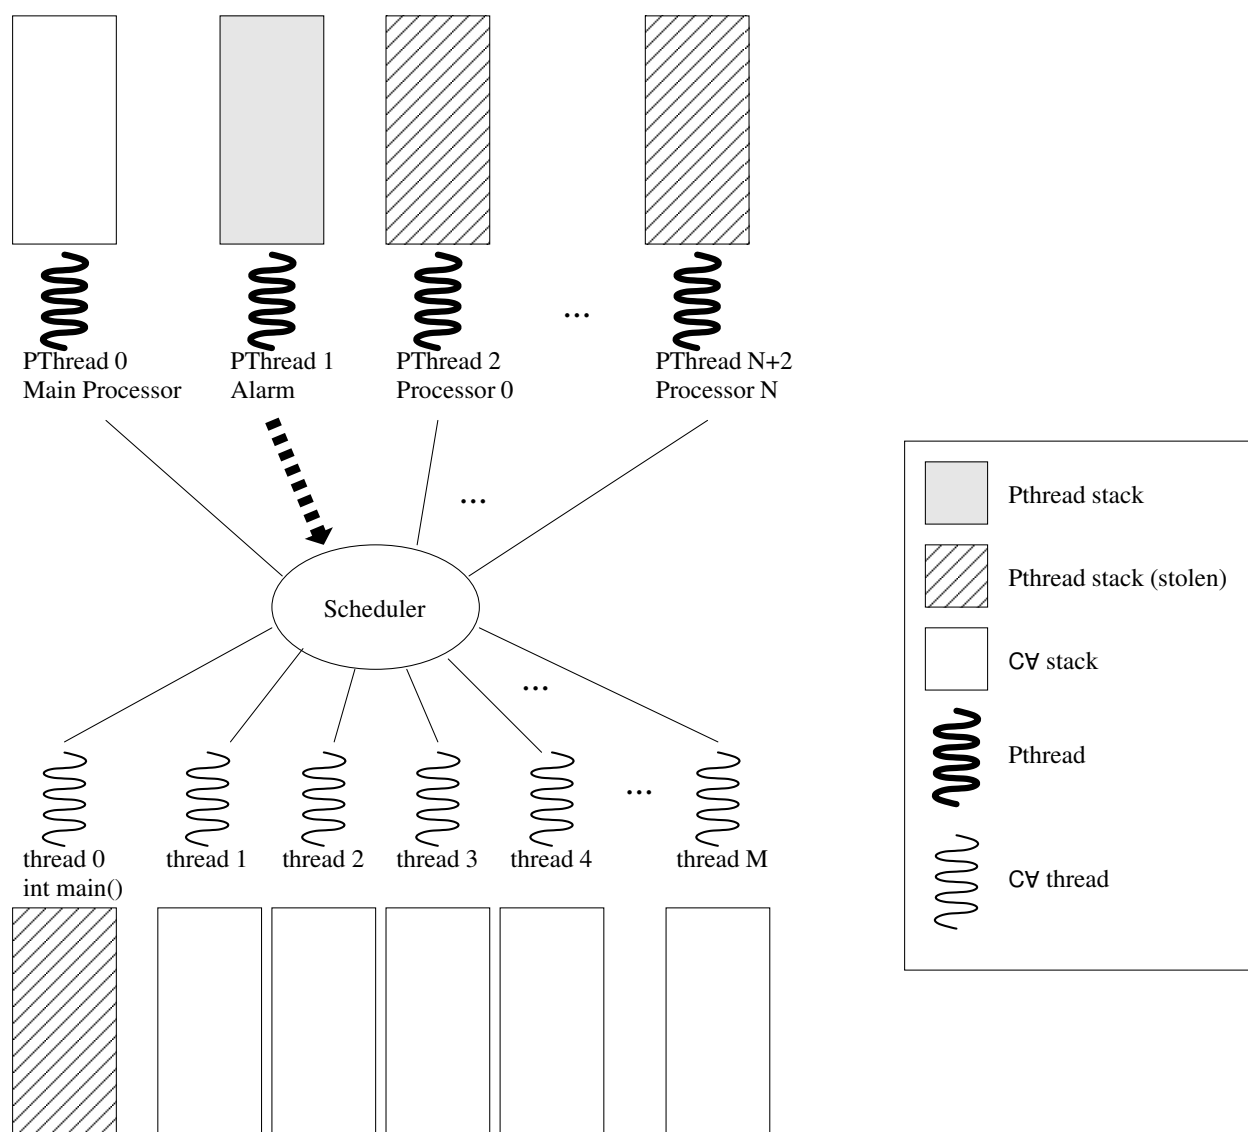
PThread 0
Main Processor

PThread 1
Alarm

PThread 2
Processor 0

...

PThread N+2
Processor N

...

Scheduler

...

thread 0
int main()

thread 1

thread 2

thread 3

thread 4

...

thread M

Pthread stack

Pthread stack (stolen)

C∀ stack

Pthread

C∀ thread